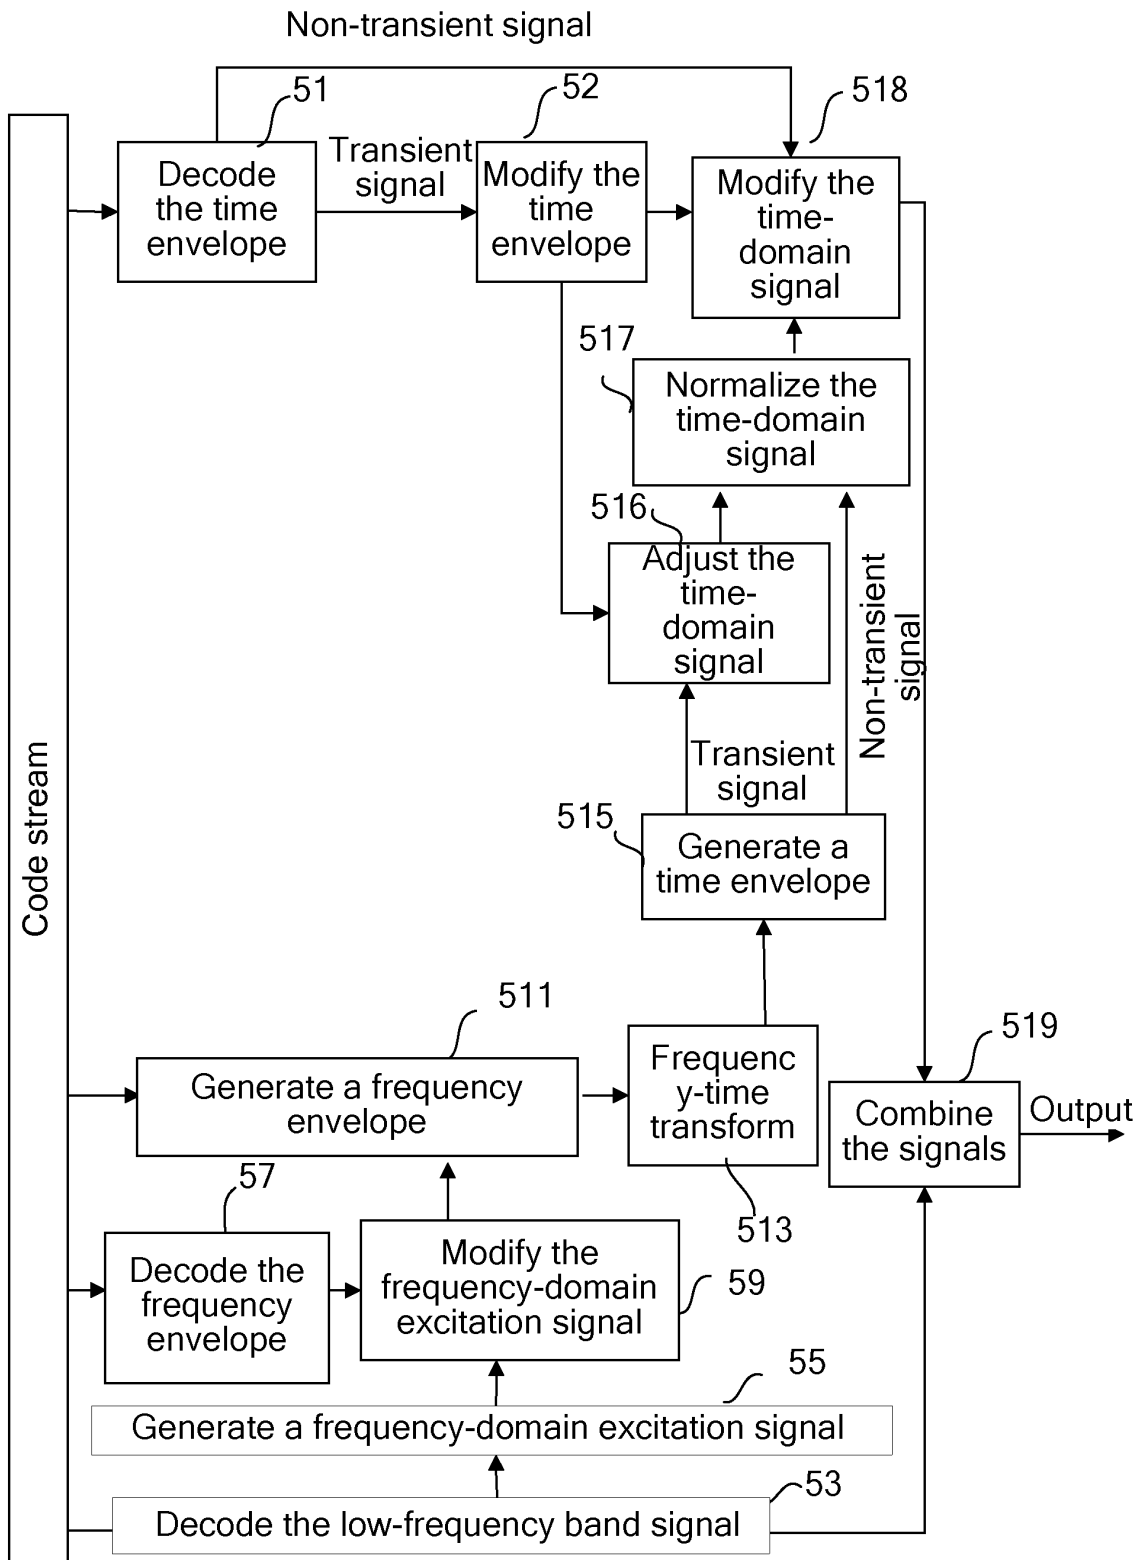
Non-transient signal

51

Decode the time envelope

Transient signal

52

Modify the time envelope

518

Modify the time-domain signal

517

Normalize the time-domain signal

516

Adjust the time-domain signal

Non-transient signal

Transient signal

515

Generate a time envelope

Code stream

511

Generate a frequency envelope

Frequenc y-time transform

513

519

Combine the signals

Output

57

Decode the frequency envelope

Modify the frequency-domain excitation signal

59

55

Generate a frequency-domain excitation signal

53

Decode the low-frequency band signal